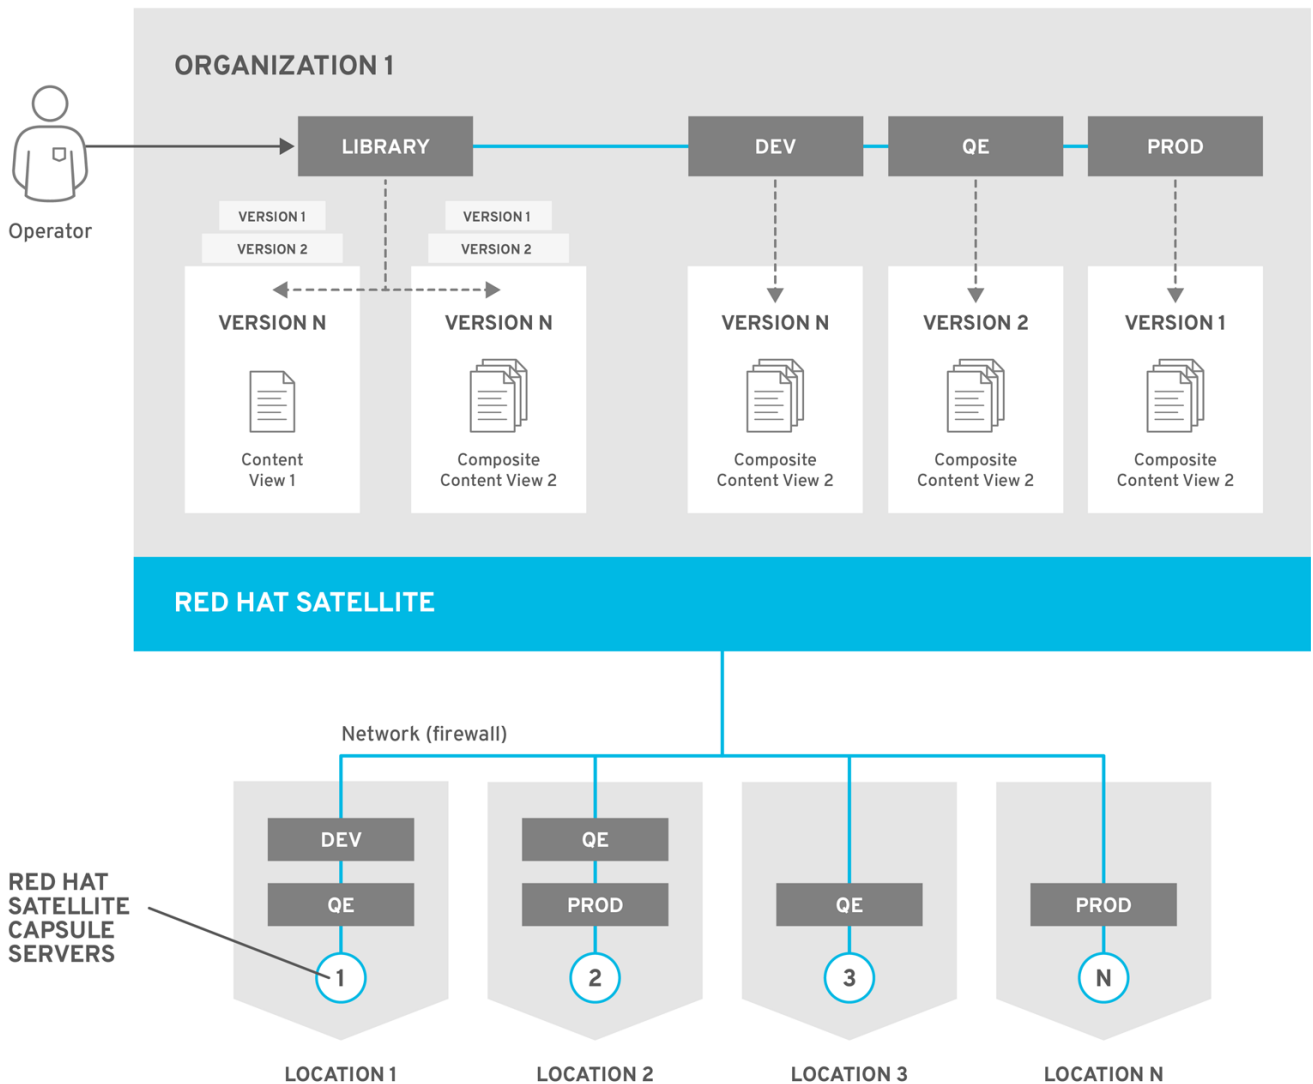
ORGANIZATION 1

Operator

LIBRARY

DEV

QE

PROD

VERSION 1
VERSION 2

VERSION 1
VERSION 2

VERSION N
Content View 1

VERSION N
Composite Content View 2

VERSION N
Composite Content View 2

VERSION 2
Composite Content View 2

VERSION 1
Composite Content View 2

RED HAT SATELLITE

Network (firewall)

RED HAT SATELLITE CAPSULE SERVERS

DEV
QE
1
LOCATION 1

QE
PROD
2
LOCATION 2

QE
3
LOCATION 3

PROD
N
LOCATION N